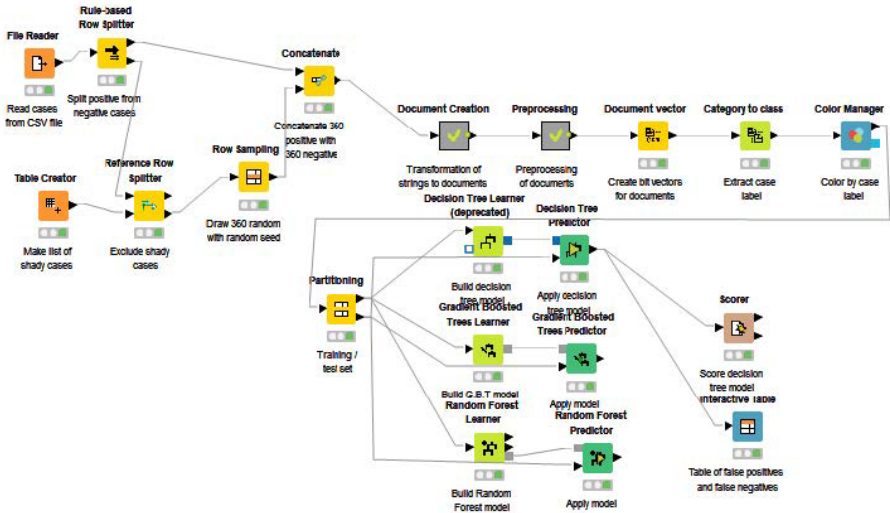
File Reader
Read cases from CSV file

Rule-based Row Splitter
Split positive from negative cases

Concatenate
Concatenate 360 positive with 360 negative

Table Creator
Make list of shady cases

Reference Row Splitter
Exclude shady cases

Row Sampling
Draw 360 random with random seed

Document Creation
Transformation of strings to documents

Preprocessing
Preprocessing of documents

Document vector
Create bit vectors for documents

Category to class
Extract case label

Color Manager
Color by case label

Partitioning
Training / test set

Decision Tree Learner (deprecated)
Build decision tree model

Decision Tree Predictor
Apply decision tree model

Gradient Boosted Trees Learner
Build G.B.T model

Gradient Boosted Trees Predictor
Apply model

Random Forest Learner
Build Random Forest model

Random Forest Predictor
Apply model

Scorer
Score decision tree model

Interactive Table
Table of false positives and false negatives